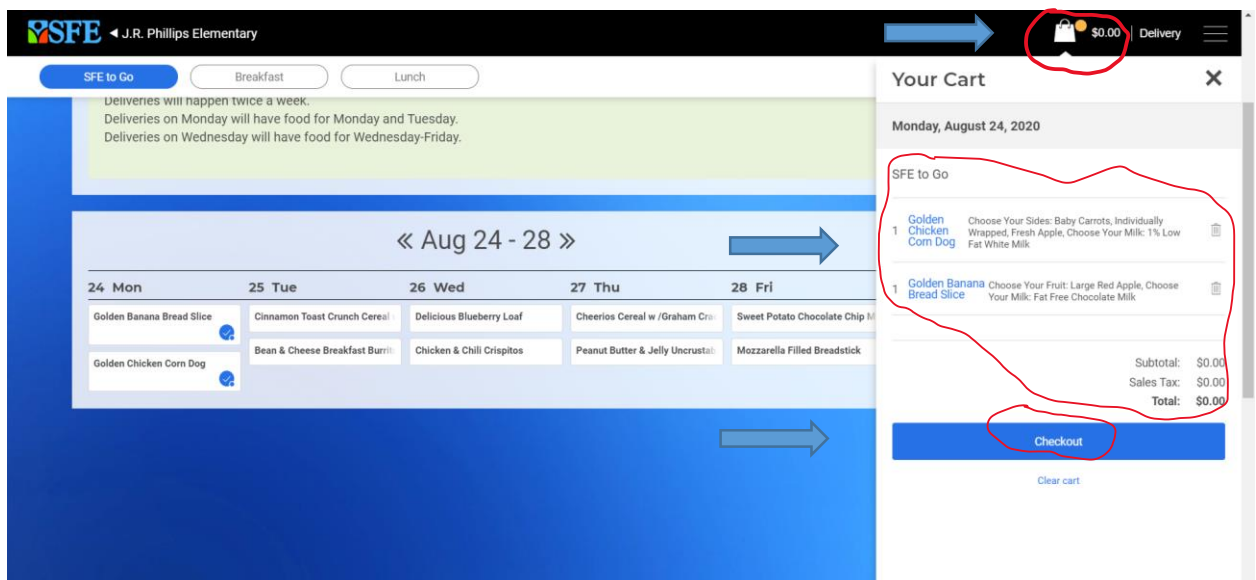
SFE ◂ J.R. Phillips Elementary

$0.00 | Delivery

SFE to Go | Breakfast | Lunch

Deliveries will happen twice a week.
Deliveries on Monday will have food for Monday and Tuesday.
Deliveries on Wednesday will have food for Wednesday-Friday.

« Aug 24 - 28 »

| 24 Mon | 25 Tue | 26 Wed | 27 Thu | 28 Fri |
|---|---|---|---|---|
| Golden Banana Bread Slice | Cinnamon Toast Crunch Cereal | Delicious Blueberry Loaf | Cheerios Cereal w /Graham Cra | Sweet Potato Chocolate Chip M |
| Golden Chicken Corn Dog | Bean & Cheese Breakfast Burrit | Chicken & Chili Crispitos | Peanut Butter & Jelly Uncrustab | Mozzarella Filled Breadstick |

Your Cart ✕

Monday, August 24, 2020

SFE to Go

1 Golden Chicken Corn Dog Choose Your Sides: Baby Carrots, Individually Wrapped, Fresh Apple, Choose Your Milk: 1% Low Fat White Milk

1 Golden Banana Bread Slice Choose Your Fruit: Large Red Apple, Choose Your Milk: Fat Free Chocolate Milk

Subtotal: $0.00
Sales Tax: $0.00
Total: $0.00

Checkout

Clear cart